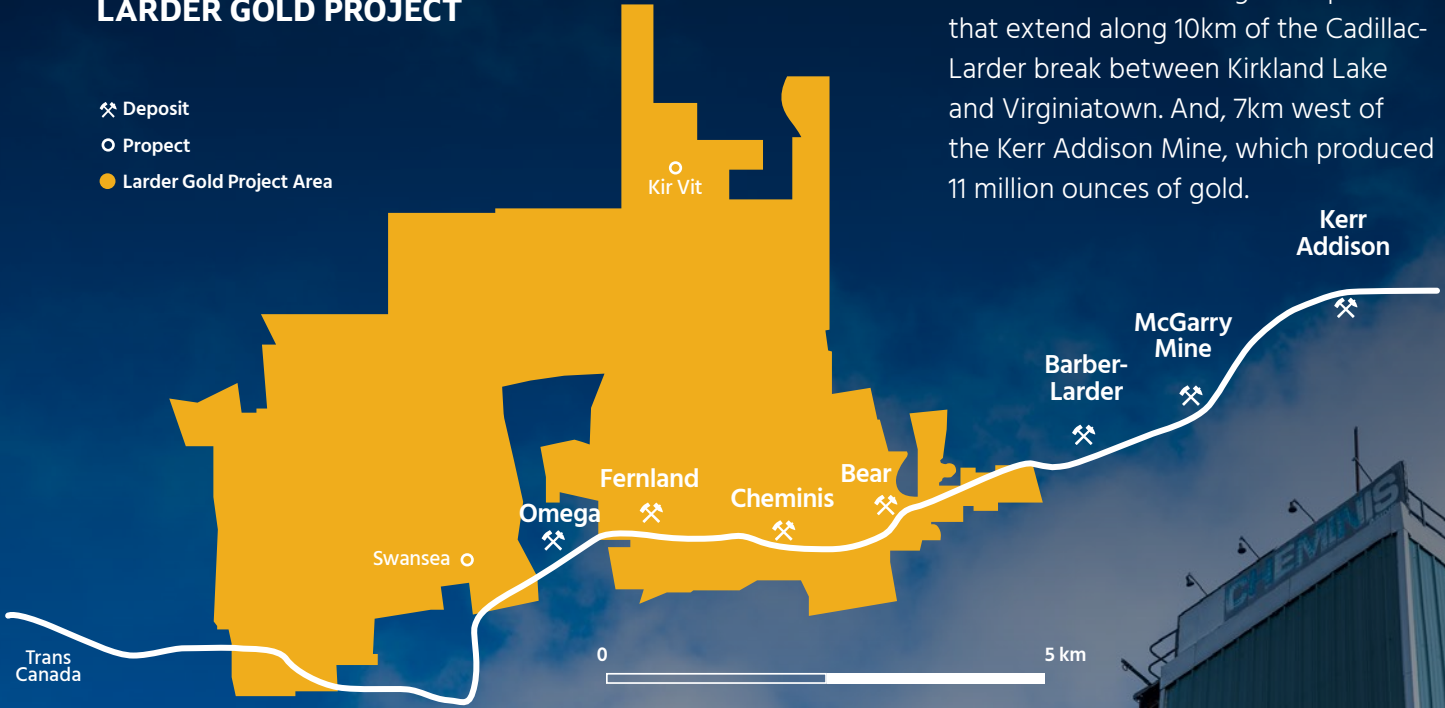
LARDER GOLD PROJECT

Deposit
Propect
Larder Gold Project Area

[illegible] that extend along 10km of the Cadillac-Larder break between Kirkland Lake and Virginiatown. And, 7km west of the Kerr Addison Mine, which produced 11 million ounces of gold.

Kir Vit

Kerr Addison

McGarry Mine

Barber-Larder

Bear

Fernland

Cheminis

Omega

Swansea

Trans Canada

0

5 km

CHEMINIS